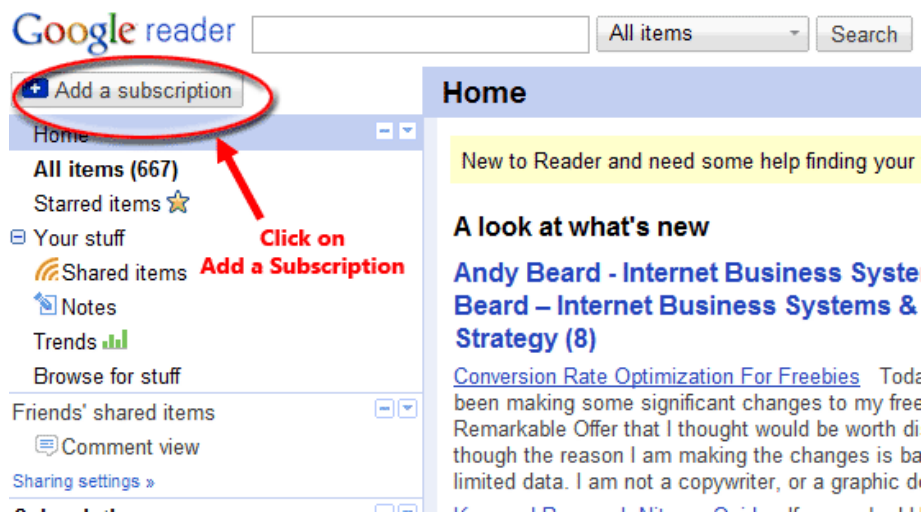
Google reader

All items

Search

Add a subscription

Home

All items (667)

Starred items

Your stuff

Shared items

Notes

Trends

Browse for stuff

Friends' shared items

Comment view

Sharing settings »

Click on Add a Subscription

Home

New to Reader and need some help finding your

A look at what's new

Andy Beard - Internet Business Syste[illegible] Beard – Internet Business Systems & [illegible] Strategy (8)

Conversion Rate Optimization For Freebies Toda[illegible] been making some significant changes to my free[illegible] Remarkable Offer that I thought would be worth di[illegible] though the reason I am making the changes is ba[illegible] limited data. I am not a copywriter, or a graphic de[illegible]